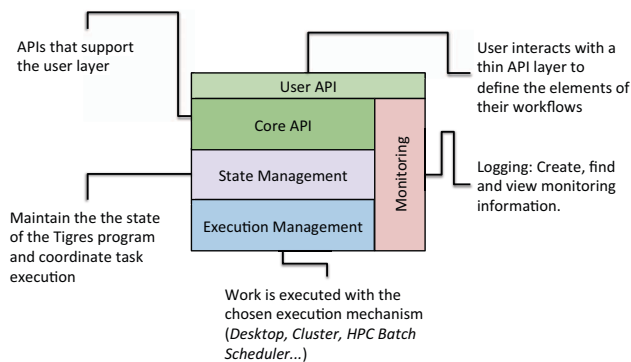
APIs that support the user layer

User interacts with a thin API layer to define the elements of their workflows

User API

Core API

State Management

Execution Management

Monitoring

Logging: Create, find and view monitoring information.

Maintain the the state of the Tigres program and coordinate task execution

Work is executed with the chosen execution mechanism (*Desktop, Cluster, HPC Batch Scheduler...*)